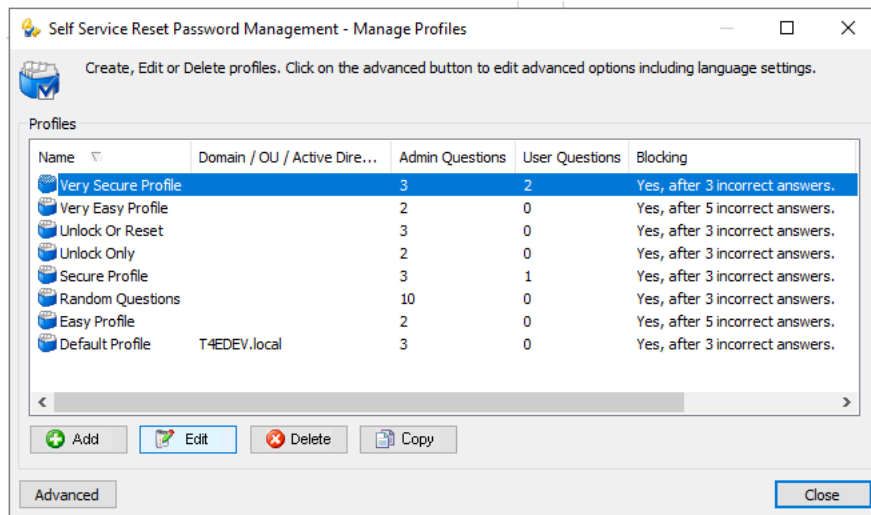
Self Service Reset Password Management - Manage Profiles

Create, Edit or Delete profiles. Click on the advanced button to edit advanced options including language settings.

Profiles

| Name | Domain / OU / Active Dire... | Admin Questions | User Questions | Blocking |
|---|---|---|---|---|
| Very Secure Profile | | 3 | 2 | Yes, after 3 incorrect answers. |
| Very Easy Profile | | 2 | 0 | Yes, after 5 incorrect answers. |
| Unlock Or Reset | | 3 | 0 | Yes, after 3 incorrect answers. |
| Unlock Only | | 2 | 0 | Yes, after 3 incorrect answers. |
| Secure Profile | | 3 | 1 | Yes, after 3 incorrect answers. |
| Random Questions | | 10 | 0 | Yes, after 3 incorrect answers. |
| Easy Profile | | 2 | 0 | Yes, after 5 incorrect answers. |
| Default Profile | T4EDEV.local | 3 | 0 | Yes, after 3 incorrect answers. |

Add Edit Delete Copy

Advanced Close